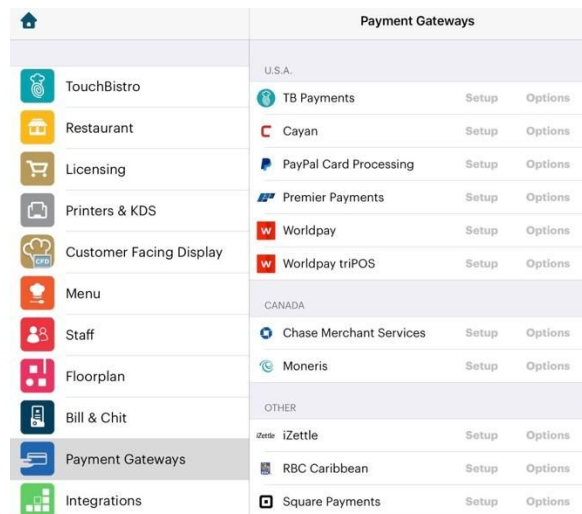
Payment Gateways

TouchBistro
Restaurant
Licensing
Printers & KDS
CFD
Customer Facing Display
Menu
Staff
Floorplan
Bill & Chit
Payment Gateways
Integrations

U.S.A.
TB Payments Setup Options
Cayan Setup Options
PayPal Card Processing Setup Options
Premier Payments Setup Options
Worldpay Setup Options
Worldpay triPOS Setup Options

CANADA
Chase Merchant Services Setup Options
Moneris Setup Options

OTHER
iZettle iZettle Setup Options
RBC Caribbean Setup Options
Square Payments Setup Options